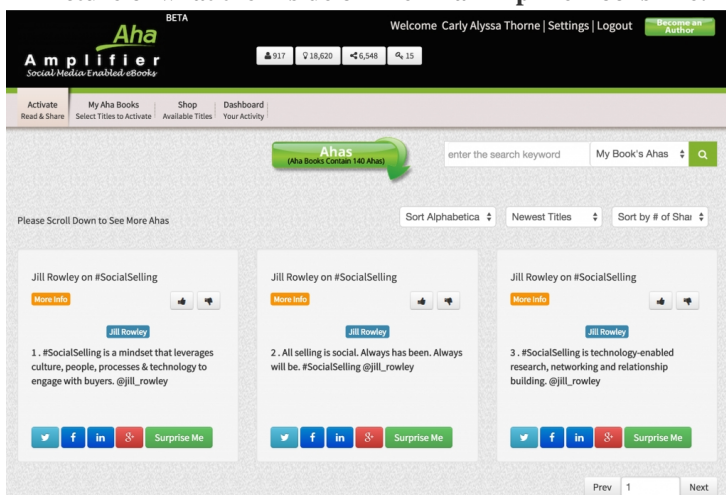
BETA
Aha
Amplifier
Social Media Enabled eBooks

917 18,620 6,548 15

Welcome Carly Alyssa Thorne | Settings | Logout Become an Author

Activate
Read & Share

My Aha Books
Select Titles to Activate

Shop
Available Titles

Dashboard
Your Activity

Ahas
(Aha Books Contain 140 Ahas)

enter the search keyword

My Book's Ahas

Please Scroll Down to See More Ahas

Sort Alphabetica

Newest Titles

Sort by # of Shar

Jill Rowley on #SocialSelling
More Info
Jill Rowley
1 . #SocialSelling is a mindset that leverages culture, people, processes & technology to engage with buyers. @jill_rowley
Surprise Me

Jill Rowley on #SocialSelling
More Info
Jill Rowley
2 . All selling is social. Always has been. Always will be. #SocialSelling @jill_rowley
Surprise Me

Jill Rowley on #SocialSelling
More Info
Jill Rowley
3 . #SocialSelling is technology-enabled research, networking and relationship building. @jill_rowley
Surprise Me

Prev 1 Next